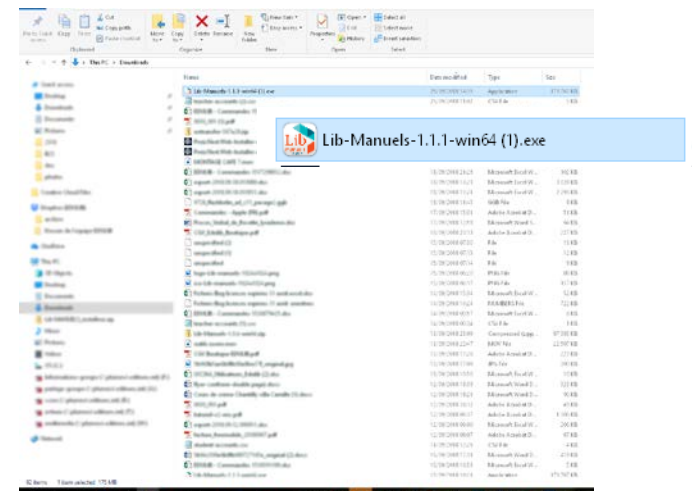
Pin to Quick access   Copy   Paste   Cut   Copy path   Paste shortcut
Clipboard
Move to   Copy to   Delete   Rename
Organize
New folder   New item   Easy access
New
Properties   Open   Edit   History
Open
Select all   Select none   Invert selection
Select

← → ↑ > This PC > Downloads

Quick access
Desktop
Downloads
Documents
Pictures
This PC
Network

| Name | Date modified | Type | Size |
|---|---|---|---|
| Lib-Manuels-1.1.1-win64 (1).exe | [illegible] | Application | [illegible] |

Lib-Manuels-1.1.1-win64 (1).exe

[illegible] items   1 item selected   175 MB